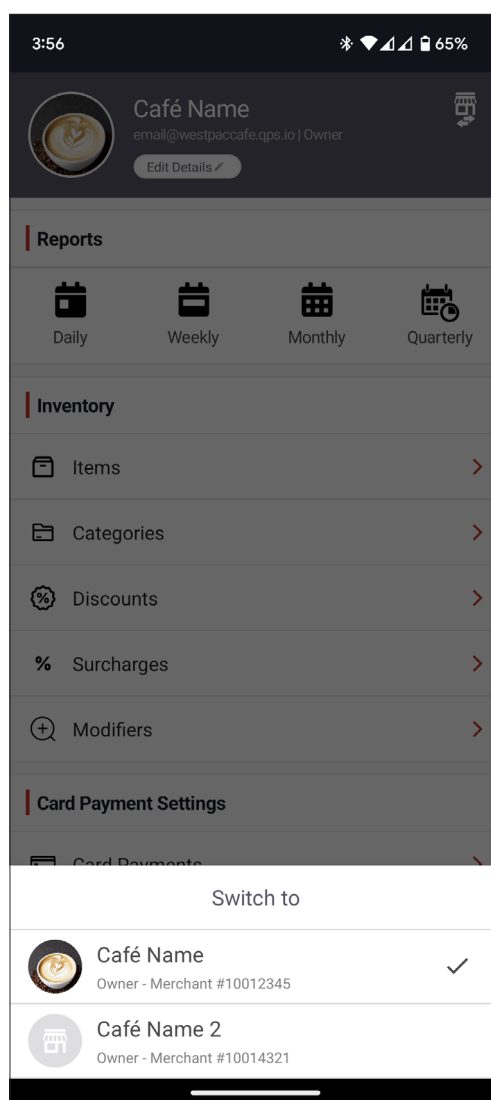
3:56

65%

Café Name
email@westpaccafe.qps.io | Owner
Edit Details

Reports

Daily
Weekly
Monthly
Quarterly

Inventory

Items
Categories
Discounts
% Surcharges
Modifiers

Card Payment Settings

Card Payments

Switch to

Café Name
Owner - Merchant #10012345

Café Name 2
Owner - Merchant #10014321